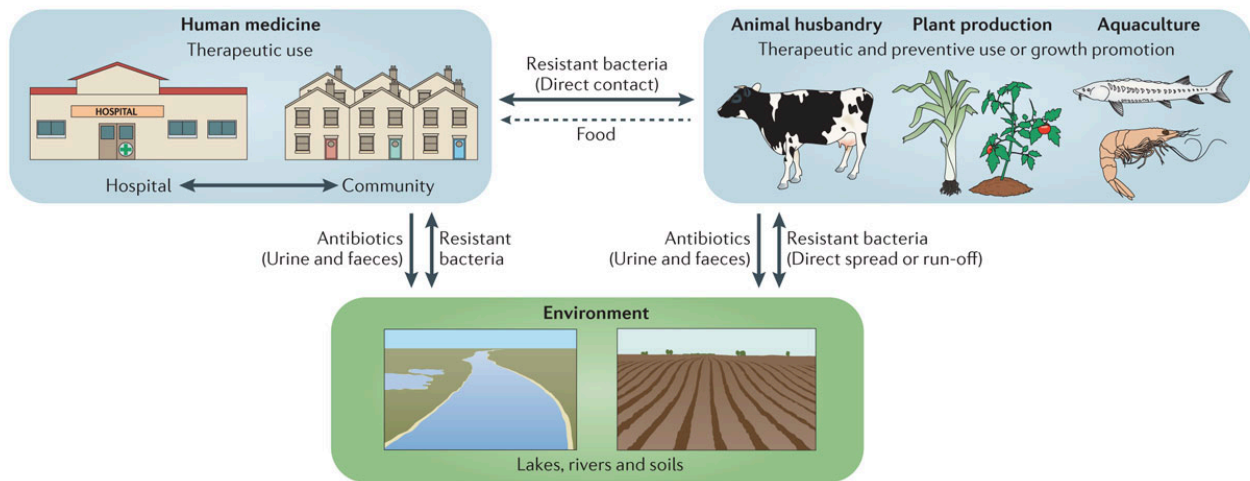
Human medicine
Therapeutic use

HOSPITAL

Hospital Community

Resistant bacteria
(Direct contact)

Food

Animal husbandry Plant production Aquaculture
Therapeutic and preventive use or growth promotion

Antibiotics
(Urine and faeces)

Resistant
bacteria

Antibiotics
(Urine and faeces)

Resistant bacteria
(Direct spread or run-off)

Environment

Lakes, rivers and soils